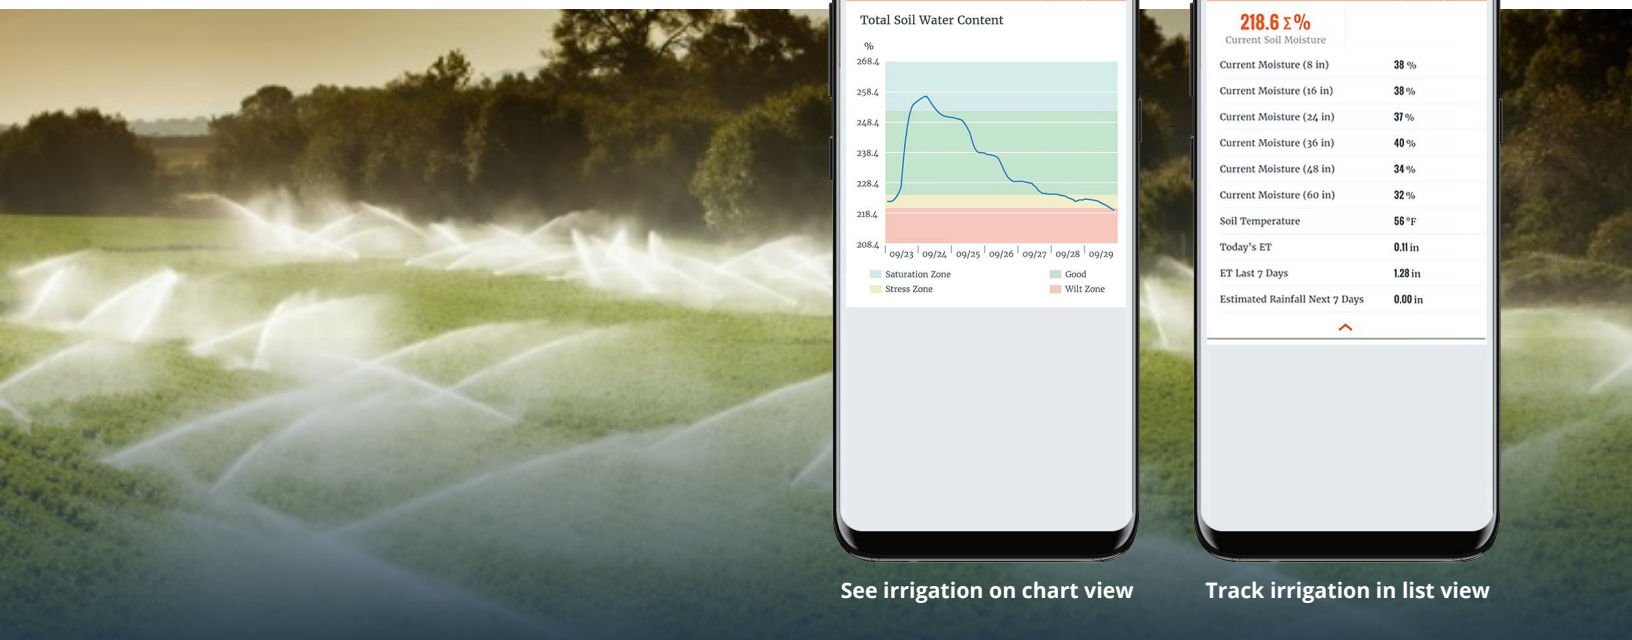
Total Soil Water Content

%

268.4
258.4
248.4
238.4
228.4
218.4
208.4

09/23 09/24 09/25 09/26 09/27 09/28 09/29

Saturation Zone
Good
Stress Zone
Wilt Zone

218.6 Σ %
Current Soil Moisture

| | |
|---|---|
| Current Moisture (8 in) | 38 % |
| Current Moisture (16 in) | 38 % |
| Current Moisture (24 in) | 37 % |
| Current Moisture (36 in) | 40 % |
| Current Moisture (48 in) | 34 % |
| Current Moisture (60 in) | 32 % |
| Soil Temperature | 56 °F |
| Today's ET | 0.11 in |
| ET Last 7 Days | 1.28 in |
| Estimated Rainfall Next 7 Days | 0.00 in |

See irrigation on chart view

Track irrigation in list view